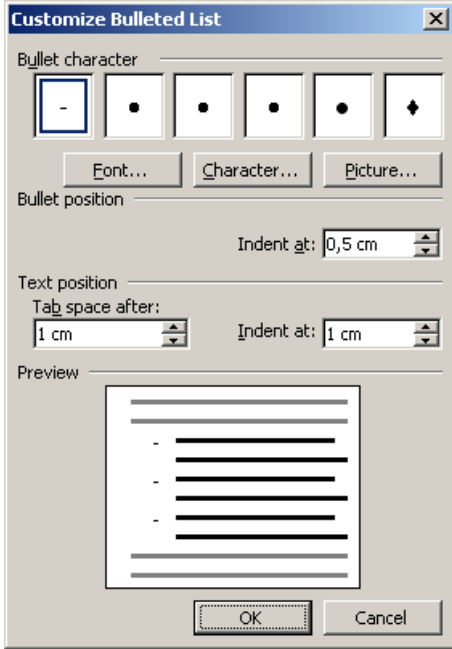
Customize Bulleted List

Bullet character

-
•
•
•
•
♦

Font...
Character...
Picture...

Bullet position

Indent at: 0,5 cm

Text position

Tab space after:
1 cm

Indent at: 1 cm

Preview

-
-
-

OK
Cancel